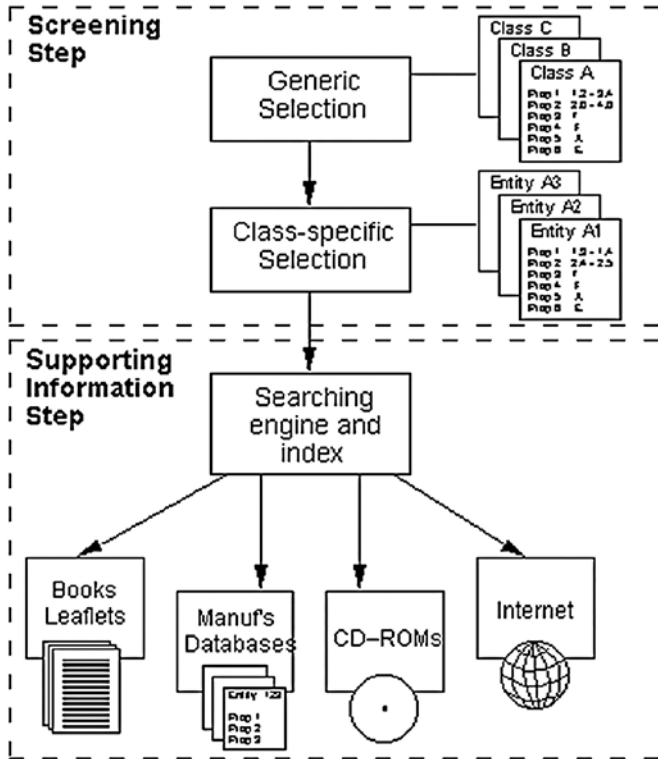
Screening Step

Generic Selection

Class C
Class B
Class A
Prop 1 1.2 - 2.A
Prop 2 2.0 - 4.0
Prop 3 F
Prop 4 F
Prop 5 A
Prop 6 C

Class-specific Selection

Entity A3
Entity A2
Entity A1
Prop 1 1.5 - 1.A
Prop 2 2.A - 2.5
Prop 3 F
Prop 4 F
Prop 5 A
Prop 6 C

Supporting Information Step

Searching engine and index

Books Leaflets

Manuf's Databases
Entity 123
Prop 1
Prop 2
Prop 3

CD–ROMs

Internet